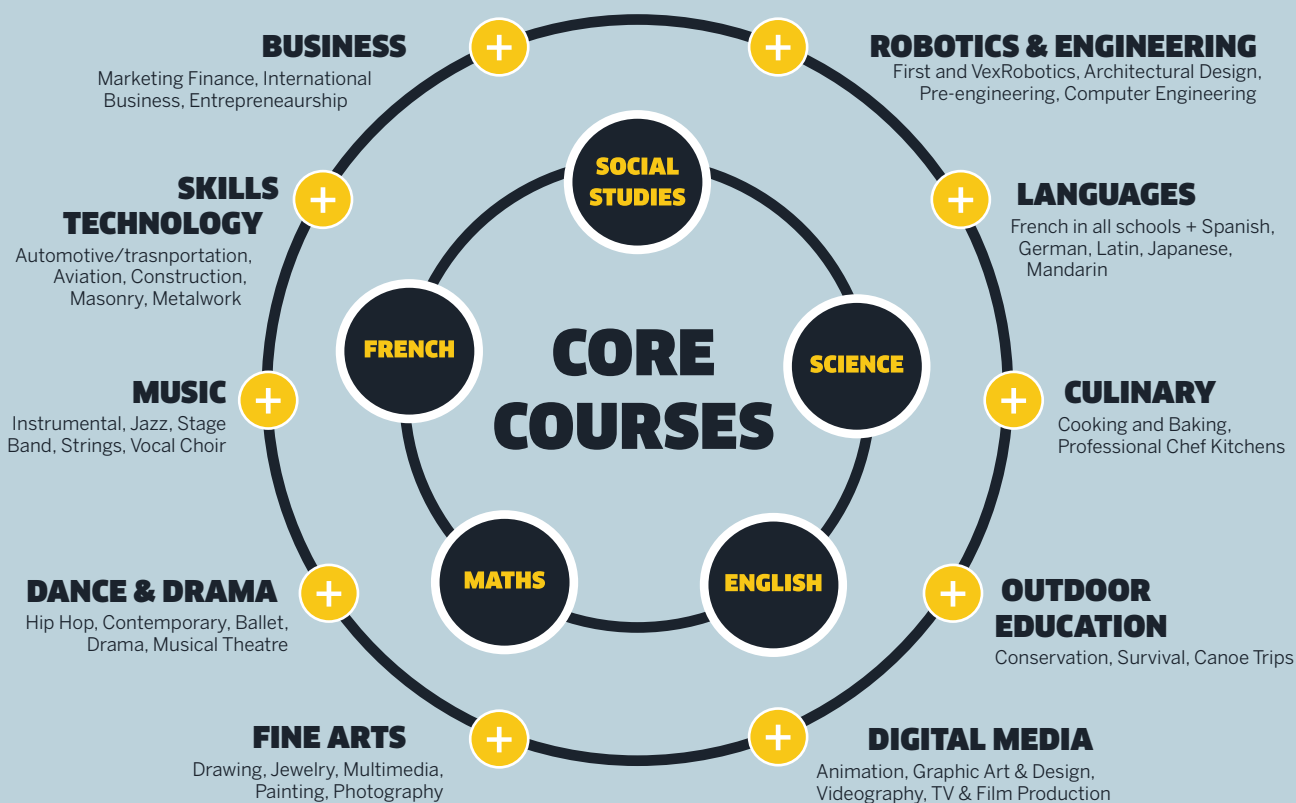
BUSINESS
Marketing Finance, International Business, Entrepreneaurship

ROBOTICS & ENGINEERING
First and VexRobotics, Architectural Design, Pre-engineering, Computer Engineering

SKILLS TECHNOLOGY
Automotive/trasnportation, Aviation, Construction, Masonry, Metalwork

LANGUAGES
French in all schools + Spanish, German, Latin, Japanese, Mandarin

SOCIAL STUDIES

FRENCH

CORE COURSES

SCIENCE

MUSIC
Instrumental, Jazz, Stage Band, Strings, Vocal Choir

CULINARY
Cooking and Baking, Professional Chef Kitchens

MATHS

ENGLISH

DANCE & DRAMA
Hip Hop, Contemporary, Ballet, Drama, Musical Theatre

OUTDOOR EDUCATION
Conservation, Survival, Canoe Trips

FINE ARTS
Drawing, Jewelry, Multimedia, Painting, Photography

DIGITAL MEDIA
Animation, Graphic Art & Design, Videography, TV & Film Production